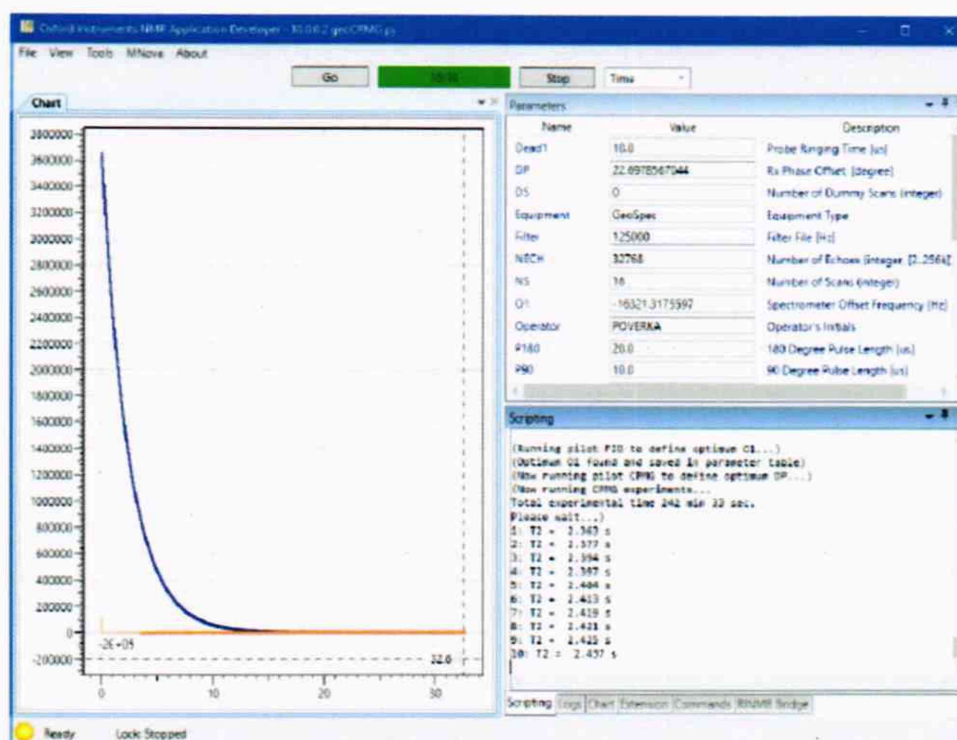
Oxford Instruments NMR Application Developer - 10.0.6.2 geoCPMG.py

File View Tools MNova About

Go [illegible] Stop Time

Chart

3800000
3600000
3400000
3200000
3000000
2800000
2600000
2400000
2200000
2000000
1800000
1600000
1400000
1200000
1000000
800000
600000
400000
200000
0
-200000

-2E-05
32.8

0 10 20 30

Parameters

| Name | Value | Description |
|---|---|---|
| Dead1 | 10.0 | Probe Ringing Time [us] |
| DP | 22.6978567944 | Rx Phase Offset [degree] |
| DS | 0 | Number of Dummy Scans [integer] |
| Equipment | GeoSpec | Equipment Type |
| Filter | 125000 | Filter File [Hz] |
| NECH | 32768 | Number of Echoes [integer [2..256k]] |
| NS | 16 | Number of Scans [integer] |
| O1 | -16321.3175597 | Spectrometer Offset Frequency [Hz] |
| Operator | POVERKA | Operator's Initials |
| P180 | 20.0 | 180 Degree Pulse Length [us] |
| P90 | 10.0 | 90 Degree Pulse Length [us] |

Scripting

(Running pilot FID to define optimum O1...)
(Optimum O1 found and saved in parameter table)
(Now running pilot CPMG to define optimum DP...)
(Now running CPMG experiments...
Total experimental time 242 min 33 sec.
Please wait...)
1: T2 = 2.363 s
2: T2 = 2.377 s
3: T2 = 2.394 s
4: T2 = 2.397 s
5: T2 = 2.404 s
6: T2 = 2.413 s
7: T2 = 2.419 s
8: T2 = 2.421 s
9: T2 = 2.425 s
10: T2 = 2.437 s

Scripting Logs Chart Extension Commands RINMR Bridge

Ready Lock Stopped